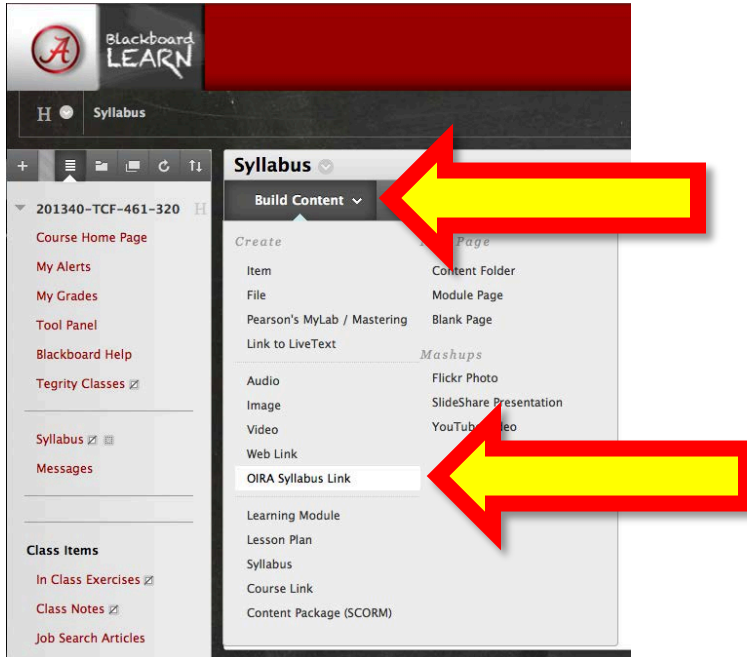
A Blackboard LEARN

H Syllabus

201340-TCF-461-320 H

Course Home Page
My Alerts
My Grades
Tool Panel
Blackboard Help
Tegrity Classes

Syllabus
Messages

Class Items
In Class Exercises
Class Notes
Job Search Articles

Syllabus

Build Content

Create
Item
File
Pearson's MyLab / Mastering
Link to LiveText

Audio
Image
Video
Web Link
OIRA Syllabus Link

Learning Module
Lesson Plan
Syllabus
Course Link
Content Package (SCORM)

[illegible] Page
Content Folder
Module Page
Blank Page

Mashups
Flickr Photo
SlideShare Presentation
YouTub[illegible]deo